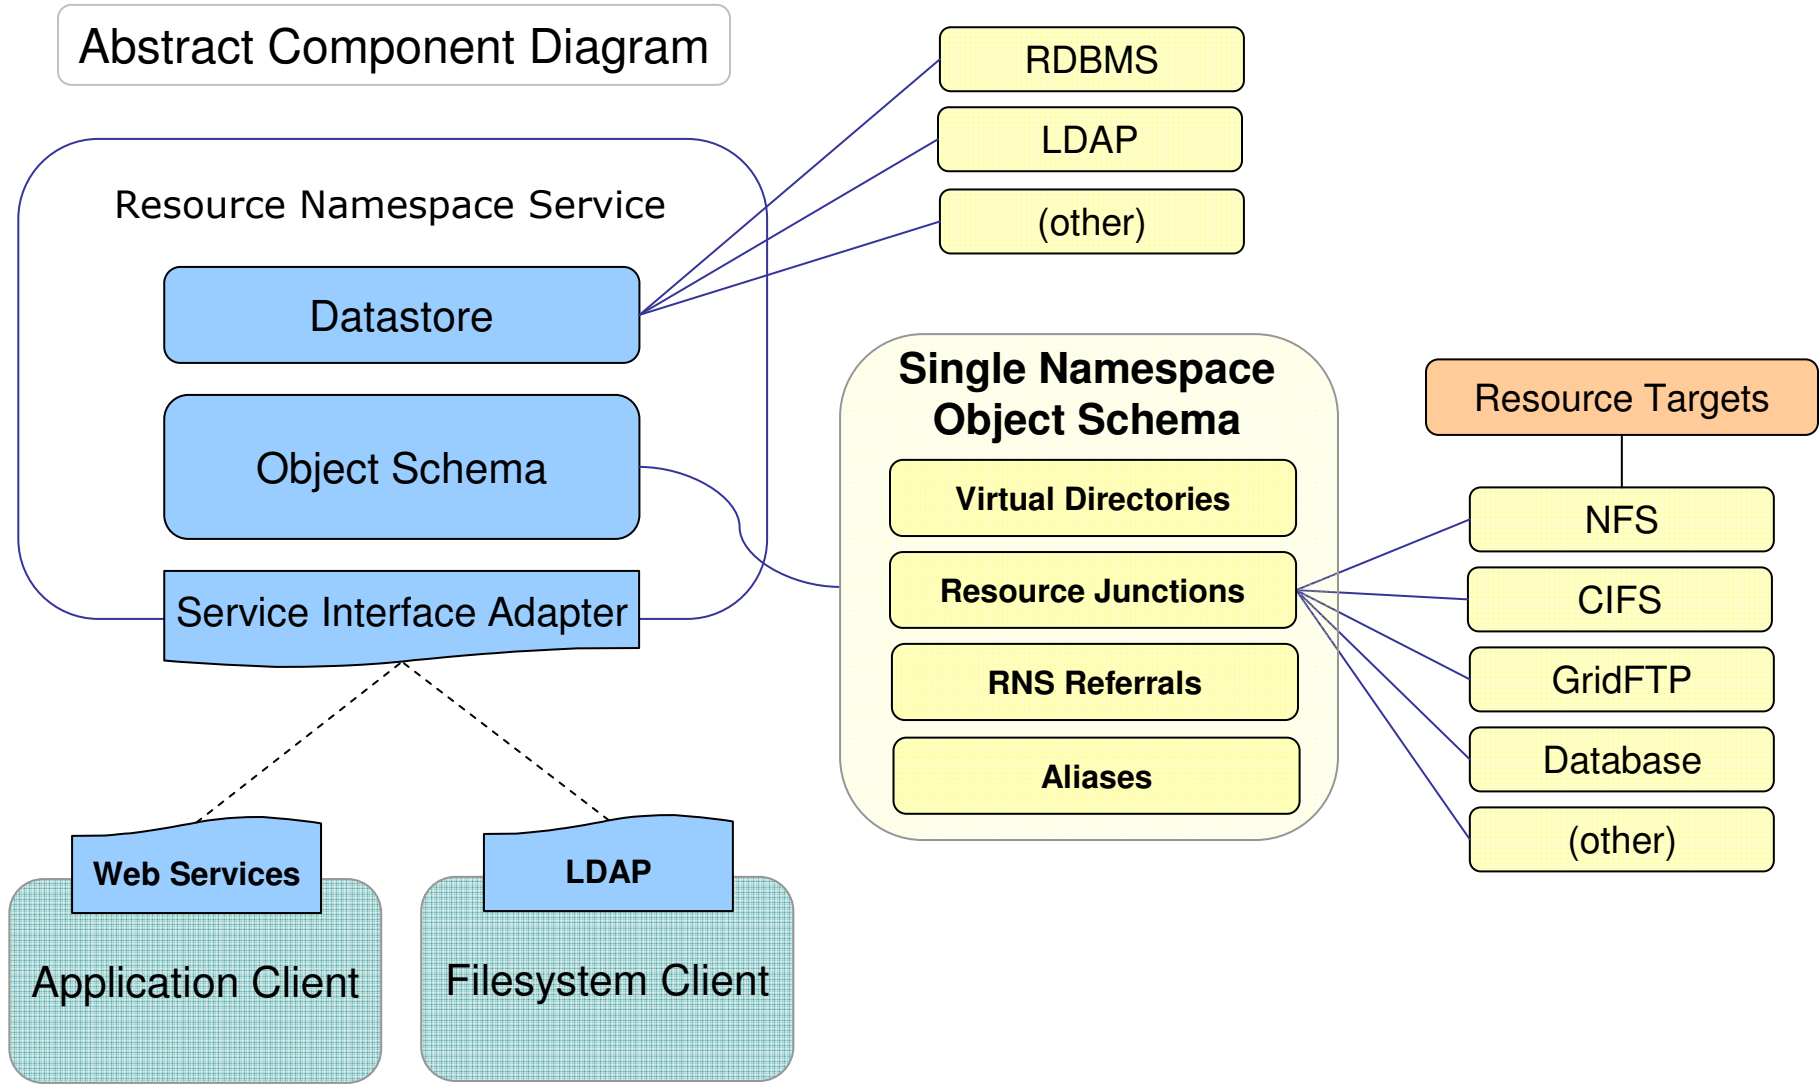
Abstract Component Diagram

RDBMS

LDAP

(other)

Resource Namespace Service

Datastore

Object Schema

Service Interface Adapter

Single Namespace Object Schema

Virtual Directories

Resource Junctions

RNS Referrals

Aliases

Resource Targets

NFS

CIFS

GridFTP

Database

(other)

Web Services

Application Client

LDAP

Filesystem Client